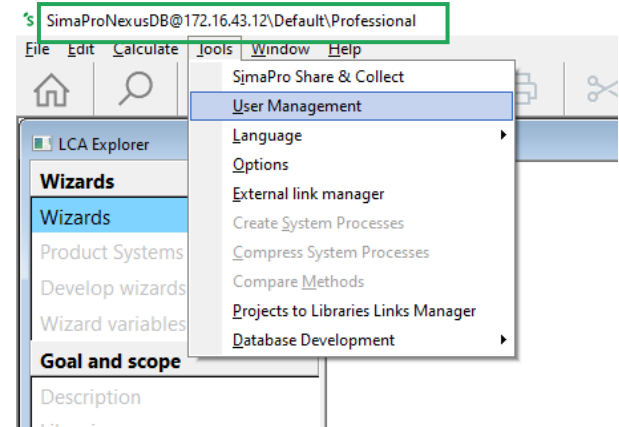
SimaProNexusDB@172.16.43.12\Default\Professional

File Edit Calculate Tools Window Help

LCA Explorer

Wizards
Wizards
Product Systems
Develop wizards
Wizard variables
Goal and scope
Description

SimaPro Share & Collect
User Management
Language
Options
External link manager
Create System Processes
Compress System Processes
Compare Methods
Projects to Libraries Links Manager
Database Development